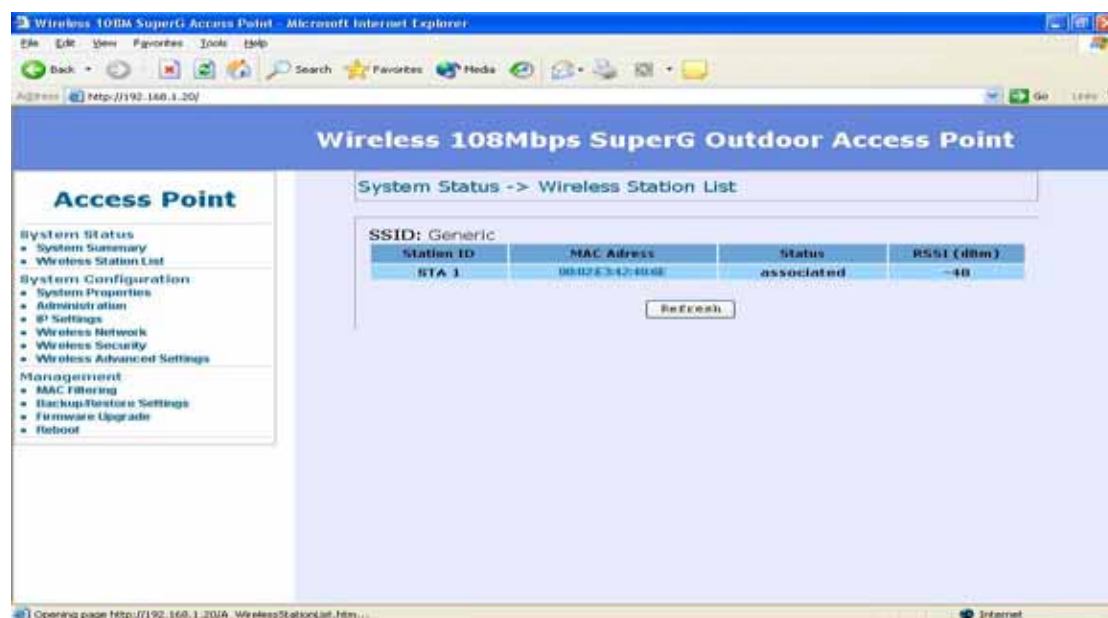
Wireless 108M SuperG Access Point - Microsoft Internet Explorer

File Edit View Favorites Tools Help

Back Search Favorites Media

Address http://192.168.1.20/ Go Links

Wireless 108Mbps SuperG Outdoor Access Point

Access Point

System Status
• System Summary
• Wireless Station List

System Configuration
• System Properties
• Administration
• IP Settings
• Wireless Network
• Wireless Security
• Wireless Advanced Settings

Management
• MAC Filtering
• Backup/Restore Settings
• Firmware Upgrade
• Reboot

System Status -> Wireless Station List

SSID: Generic

| Station ID | MAC Adress | Status | RSSI (dBm) |
|---|---|---|---|
| STA 1 | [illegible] | associated | -48 |

Refresh

Opening page http://192.168.1.20/A_WirelessStationList.htm...

Internet